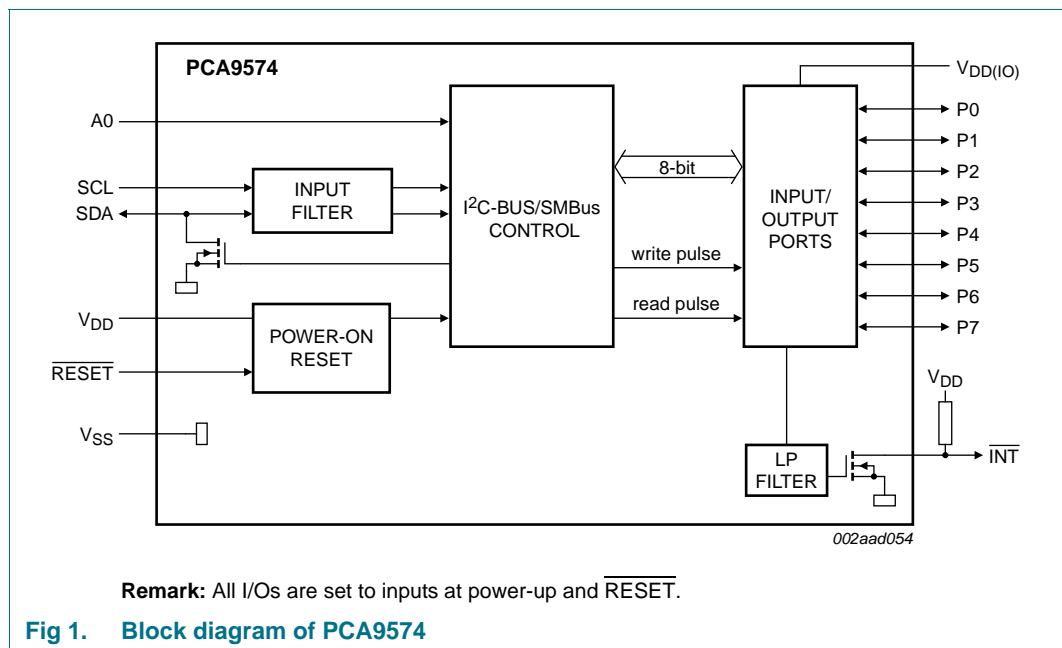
PCA9574

A0

SCL

SDA

INPUT FILTER

$I^2$C-BUS/SMBus CONTROL

8-bit

write pulse

read pulse

INPUT/ OUTPUT PORTS

$V_{DD(IO)}$

P0

P1

P2

P3

P4

P5

P6

P7

$V_{DD}$

POWER-ON RESET

$\overline{RESET}$

$V_{SS}$

$V_{DD}$

LP FILTER

$\overline{INT}$

002aad054

**Remark:** All I/Os are set to inputs at power-up and $\overline{RESET}$.

**Fig 1. Block diagram of PCA9574**